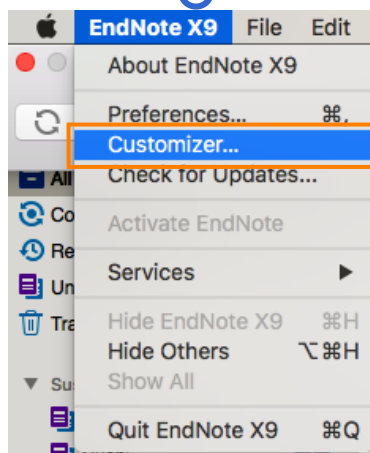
EndNote X9 File Edit

About EndNote X9

Preferences... ⌘,
Customizer...
Check for Updates...

Activate EndNote

Services ▶

Hide EndNote X9 ⌘H
Hide Others ⌥⌘H
Show All

Quit EndNote X9 ⌘Q

All
Co
Re
Un
Tra
Su